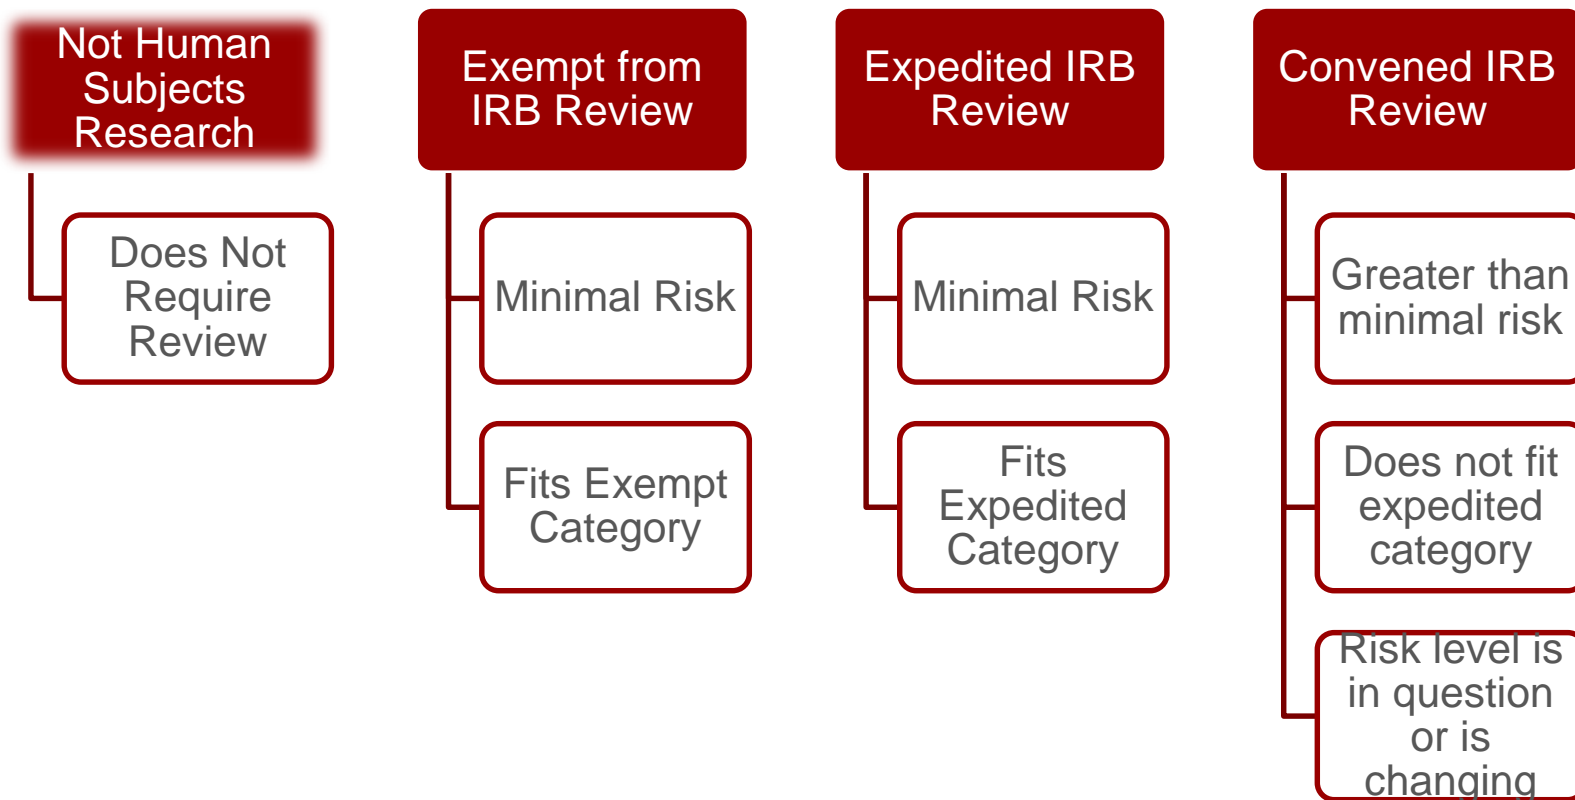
Not Human Subjects Research

Does Not Require Review

Exempt from IRB Review

Minimal Risk

Fits Exempt Category

Expedited IRB Review

Minimal Risk

Fits Expedited Category

Convened IRB Review

Greater than minimal risk

Does not fit expedited category

Risk level is in question or is changing